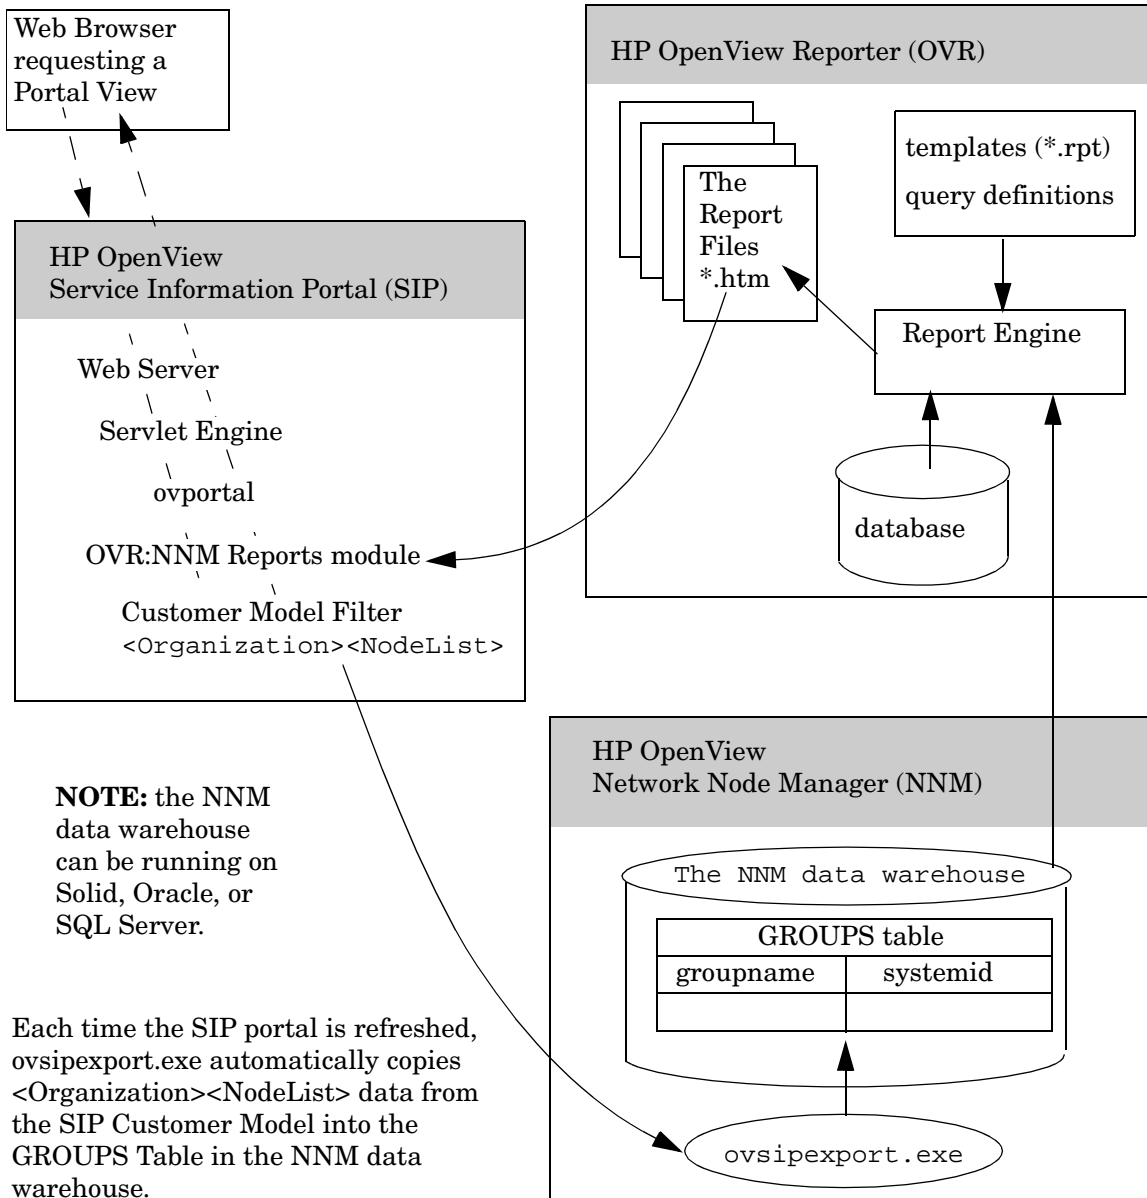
Web Browser requesting a Portal View

HP OpenView Reporter (OVR)

The Report Files *.htm

templates (*.rpt)
query definitions

Report Engine

database

HP OpenView
Service Information Portal (SIP)

Web Server

Servlet Engine

ovportal

OVR:NNM Reports module

Customer Model Filter
<Organization><NodeList>

HP OpenView
Network Node Manager (NNM)

**NOTE:** the NNM data warehouse can be running on Solid, Oracle, or SQL Server.

The NNM data warehouse

| GROUPS table | |
|---|---|
| groupname | systemid |
| | |

Each time the SIP portal is refreshed, ovsipexport.exe automatically copies <Organization><NodeList> data from the SIP Customer Model into the GROUPS Table in the NNM data warehouse.

ovsipexport.exe